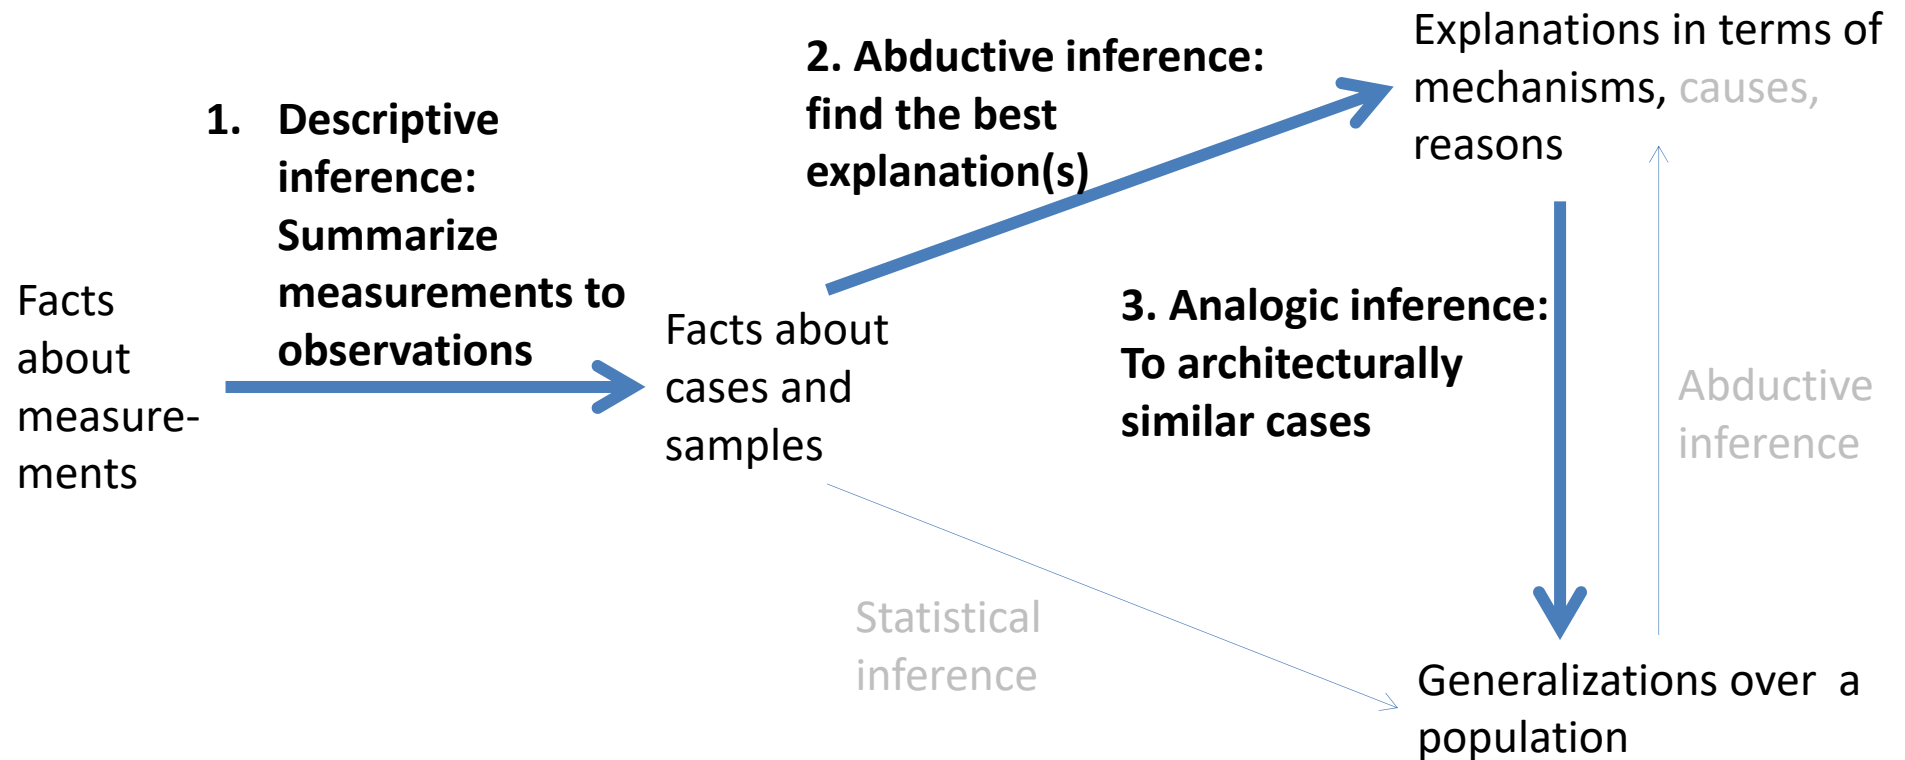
Facts about measure-ments

1. Descriptive inference: Summarize measurements to observations

Facts about cases and samples

2. Abductive inference: find the best explanation(s)

Explanations in terms of mechanisms, causes, reasons

3. Analogic inference: To architecturally similar cases

Abductive inference

Statistical inference

Generalizations over a population